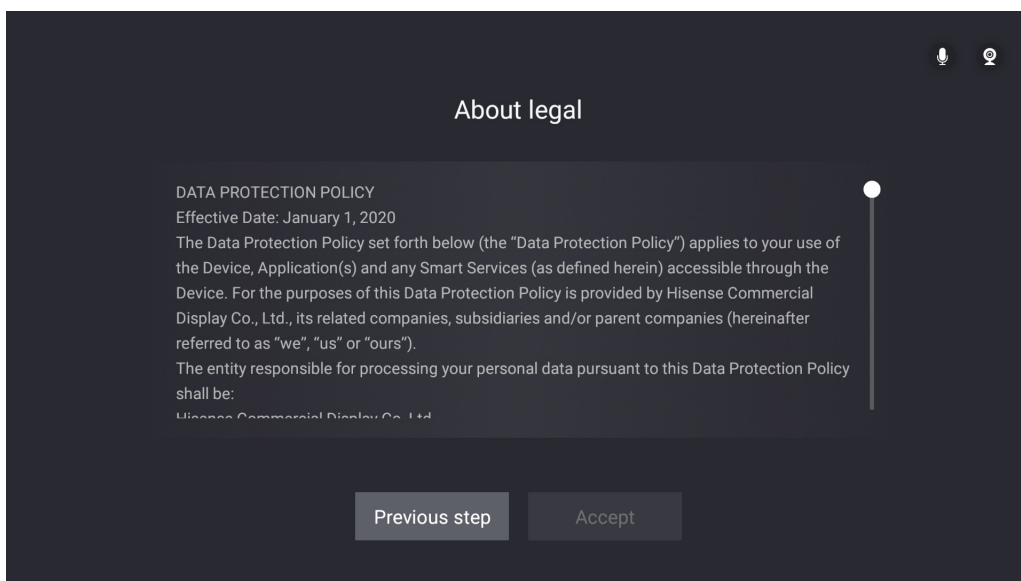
About legal

DATA PROTECTION POLICY
Effective Date: January 1, 2020
The Data Protection Policy set forth below (the "Data Protection Policy") applies to your use of the Device, Application(s) and any Smart Services (as defined herein) accessible through the Device. For the purposes of this Data Protection Policy is provided by Hisense Commercial Display Co., Ltd., its related companies, subsidiaries and/or parent companies (hereinafter referred to as "we", "us" or "ours").
The entity responsible for processing your personal data pursuant to this Data Protection Policy shall be:
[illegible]

Previous step
Accept